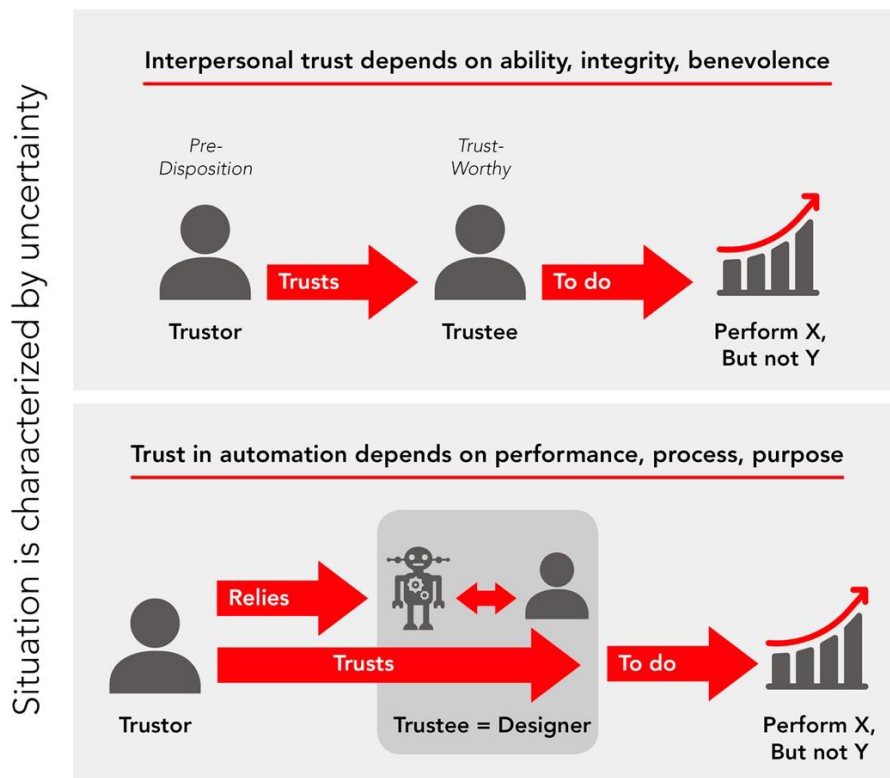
Situation is characterized by uncertainty

Interpersonal trust depends on ability, integrity, benevolence

Pre-Disposition

Trust-Worthy

Trusts

To do

Trustor

Trustee

Perform X, But not Y

Trust in automation depends on performance, process, purpose

Relies

Trusts

To do

Trustor

Trustee = Designer

Perform X, But not Y